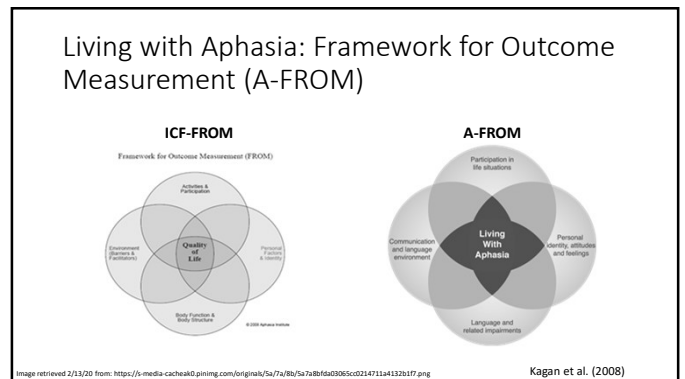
Living with Aphasia: Framework for Outcome Measurement (A-FROM)

ICF-FROM

Framework for Outcome Measurement (FROM)

Activities & Participation

Environment (Barriers & Facilitators)

Quality of Life

Personal Factors & Identity

Body Function & Body Structure

© 2008 Aphasia Institute

A-FROM

Participation in life situations

Communication and language environment

Living With Aphasia

Personal identity, attitudes and feelings

Language and related impairments

Image retrieved 2/13/20 from: https://s-media-cacheak0.pinimg.com/originals/5a/7a/8b/5a7a8bfda03065cc0214711a4132b1f7.png

Kagan et al. (2008)